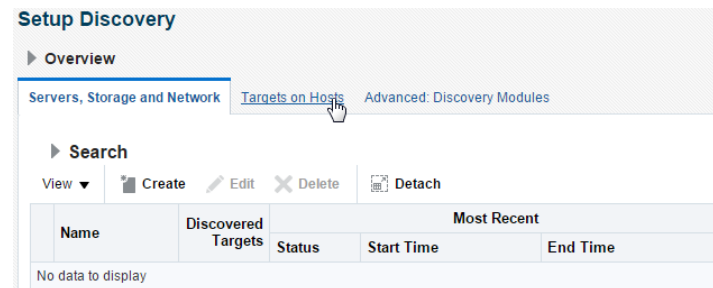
Setup Discovery

Overview

Servers, Storage and Network Targets on Hosts Advanced: Discovery Modules

Search

View Create Edit Delete Detach

| Name | Discovered Targets | Most Recent | | |
|---|---|---|---|---|
| | | Status | Start Time | End Time |
| No data to display | | | | |